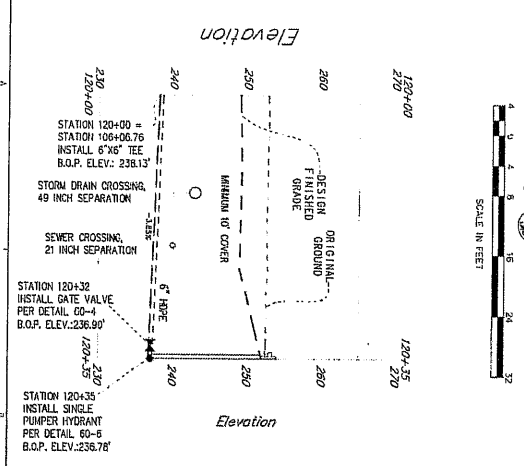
Elevation

230
120+00

240

250

260

270
120+00

STATION 120+00 =
STATION 106+06.76
INSTALL 6"X6" TEE
B.O.P. ELEV.: 238.13'

STORM DRAIN CROSSING,
49 INCH SEPARATION

SEWER CROSSING,
21 INCH SEPARATION

STATION 120+32
INSTALL GATE VALVE
PER DETAIL 60-4
B.O.P. ELEV.:236.90'

STATION 120+35
INSTALL SINGLE
PUMPER HYDRANT
PER DETAIL 60-6
B.O.P. ELEV.:236.78'

-3.85%

6" HDPE

MINIMUM 10' COVER

DESIGN
FINISHED
GRADE

ORIGINAL
GROUND

230
120+35

240

250

260

270
120+35

Elevation

SCALE IN FEET

0

4

8

16

24

32